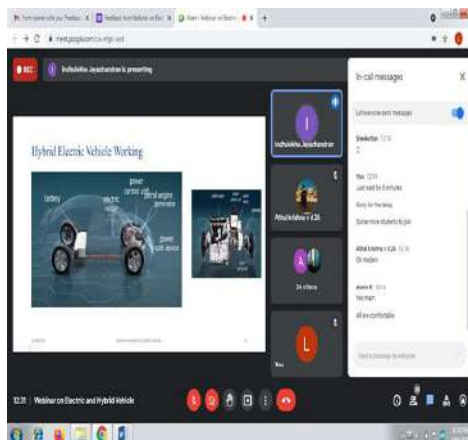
REC Indhulekha Jayachandran is presenting

Hybrid Electric Vehicle Working

battery
electric motor
power control unit
petrol engine
generator
power split device

Indhulekha Jayachandran

Athul krishna v s 2A

24 others

In-call messages

Let everyone send messages

Sreekuttan 12:16
2

You 12:19
Just wait for 5 minutes

Sorry for the delay

Some more students to join

Athul krishna v s 2A 12:20
Ok madam

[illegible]
Yes mam

All are comfortable

Send a message to everyone

12:31 Webinar on Electric and Hybrid Vehicle